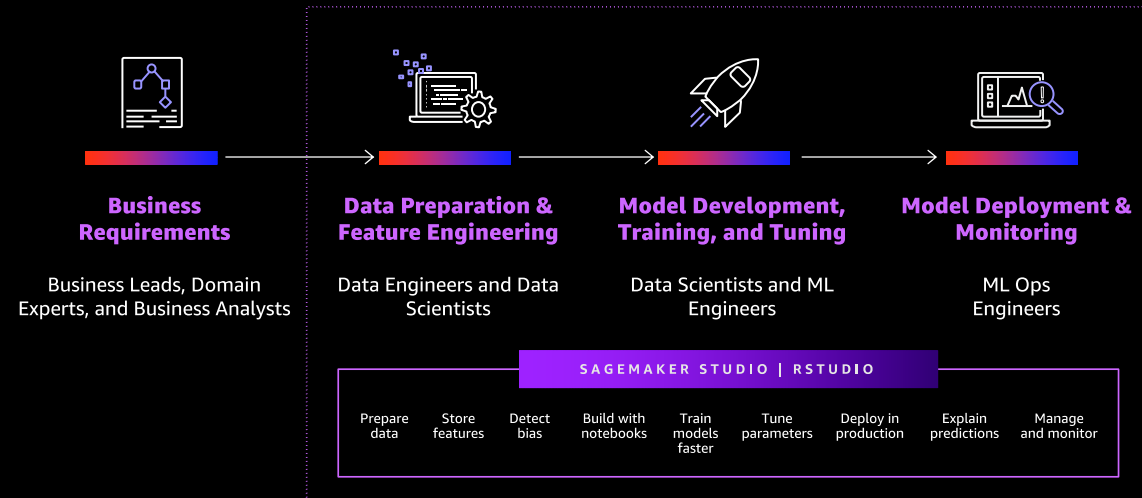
Business Requirements

Business Leads, Domain Experts, and Business Analysts

Data Preparation & Feature Engineering

Data Engineers and Data Scientists

Model Development, Training, and Tuning

Data Scientists and ML Engineers

Model Deployment & Monitoring

ML Ops Engineers

SAGEMAKER STUDIO | RSTUDIO

Prepare data

Store features

Detect bias

Build with notebooks

Train models faster

Tune parameters

Deploy in production

Explain predictions

Manage and monitor